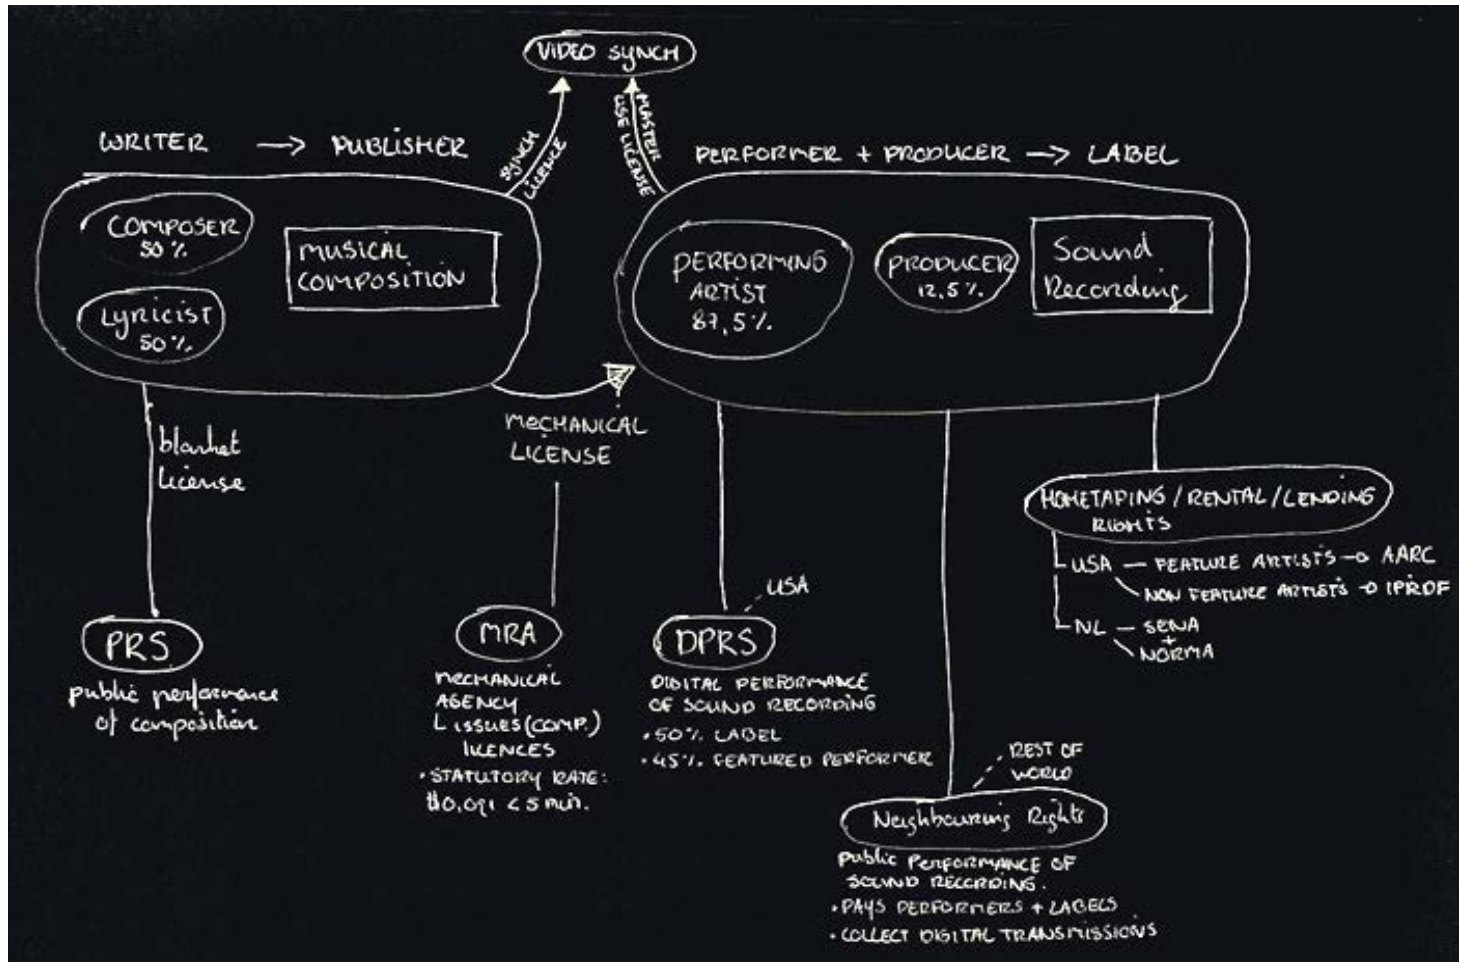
VIDEO SYNCH

WRITER → PUBLISHER

SYNCH LICENSE

MASTER USE LICENSE

PERFORMER + PRODUCER → LABEL

COMPOSER 50%

MUSICAL COMPOSITION

LYRICIST 50%

PERFORMING ARTIST 87,5%

PRODUCER 12,5%

Sound Recording

blanket license

MECHANICAL LICENSE

HOMETAPING / RENTAL / LENDING RIGHTS

USA — FEATURE ARTISTS → AARC
NON FEATURE ARTISTS → IPROF

NL — SENA + NORMA

USA

PRS
public performance of composition

MRA
MECHANICAL AGENCY
L ISSUES (COMP.) LICENCES
• STATUTORY RATE: $0,091 < 5 min.

DPRS
DIGITAL PERFORMANCE OF SOUND RECORDING
• 50% LABEL
• 45% FEATURED PERFORMER

REST OF WORLD

Neighbouring Rights
public PERFORMANCE OF SOUND RECORDING.
• PAYS PERFORMERS + LABELS
• COLLECT DIGITAL TRANSMISSIONS